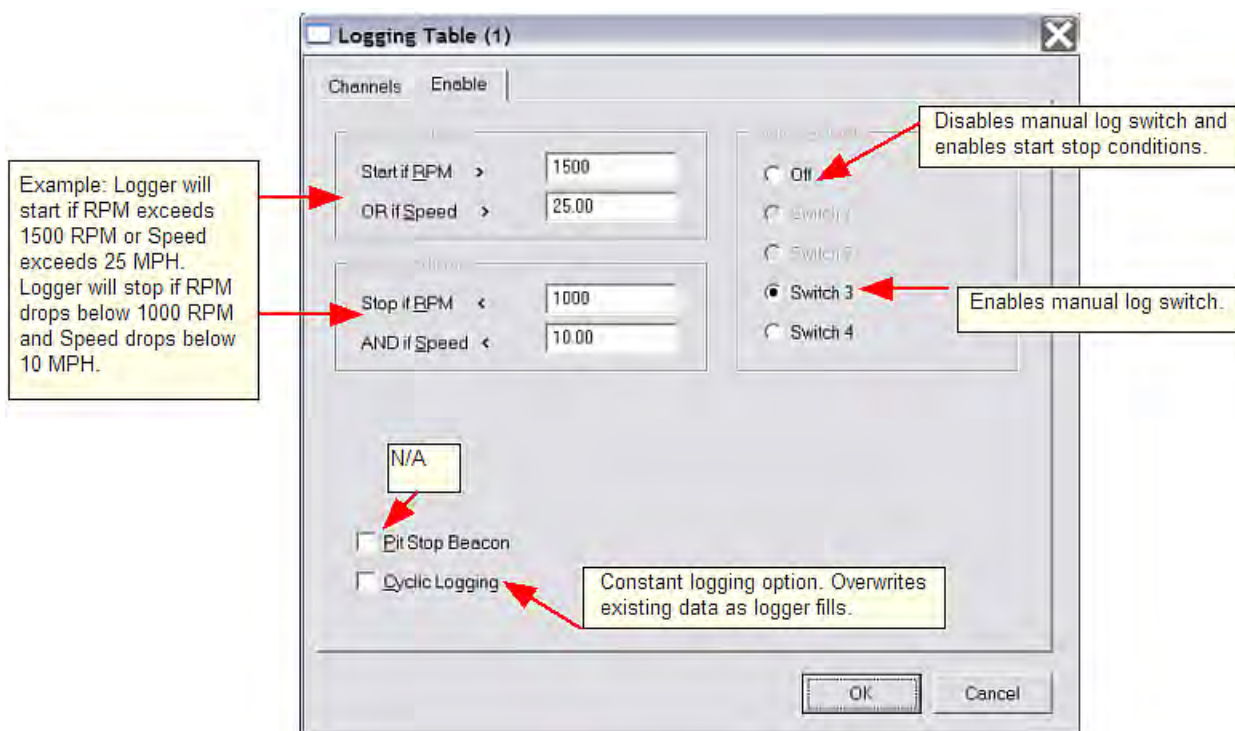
Logging Table (1)

Channels Enable

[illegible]

Start if RPM > 1500

OR if Speed > 25.00

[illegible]

Stop if RPM < 1000

AND if Speed < 10.00

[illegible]

Off

Switch 1

Switch 2

Switch 3

Switch 4

Disables manual log switch and enables start stop conditions.

Example: Logger will start if RPM exceeds 1500 RPM or Speed exceeds 25 MPH. Logger will stop if RPM drops below 1000 RPM and Speed drops below 10 MPH.

Enables manual log switch.

N/A

Pit Stop Beacon

Cyclic Logging

Constant logging option. Overwrites existing data as logger fills.

OK Cancel